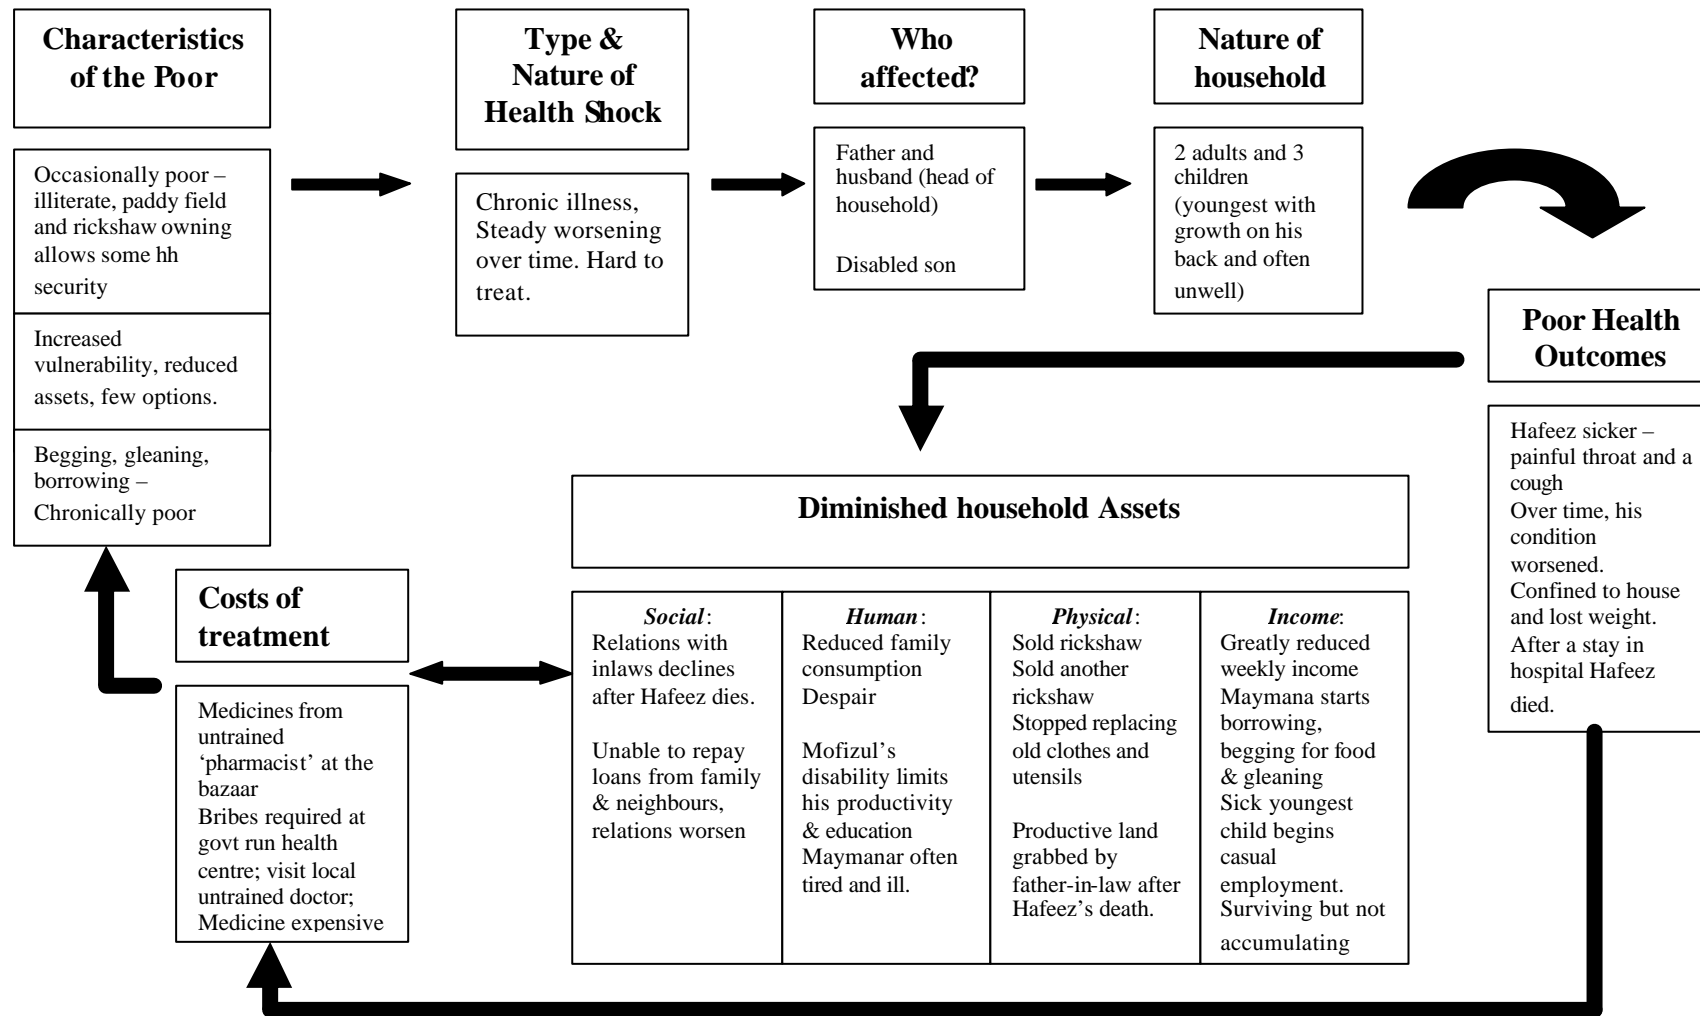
Characteristics of the Poor

Occasionally poor – illiterate, paddy field and rickshaw owning allows some hh security

Increased vulnerability, reduced assets, few options.

Begging, gleaning, borrowing – Chronically poor

Type & Nature of Health Shock

Chronic illness, Steady worsening over time. Hard to treat.

Who affected?

Father and husband (head of household)

Disabled son

Nature of household

2 adults and 3 children (youngest with growth on his back and often unwell)

Poor Health Outcomes

Hafeez sicker – painful throat and a cough
Over time, his condition worsened.
Confined to house and lost weight.
After a stay in hospital Hafeez died.

Diminished household Assets

| *Social*: | *Human*: | *Physical*: | *Income*: |
|---|---|---|---|
| Relations with inlaws declines after Hafeez dies. Unable to repay loans from family & neighbours, relations worsen | Reduced family consumption Despair Mofizul's disability limits his productivity & education Maymanar often tired and ill. | Sold rickshaw Sold another rickshaw Stopped replacing old clothes and utensils Productive land grabbed by father-in-law after Hafeez's death. | Greatly reduced weekly income Maymana starts borrowing, begging for food & gleaning Sick youngest child begins casual employment. Surviving but not accumulating |

Costs of treatment

Medicines from untrained 'pharmacist' at the bazaar
Bribes required at govt run health centre; visit local untrained doctor; Medicine expensive